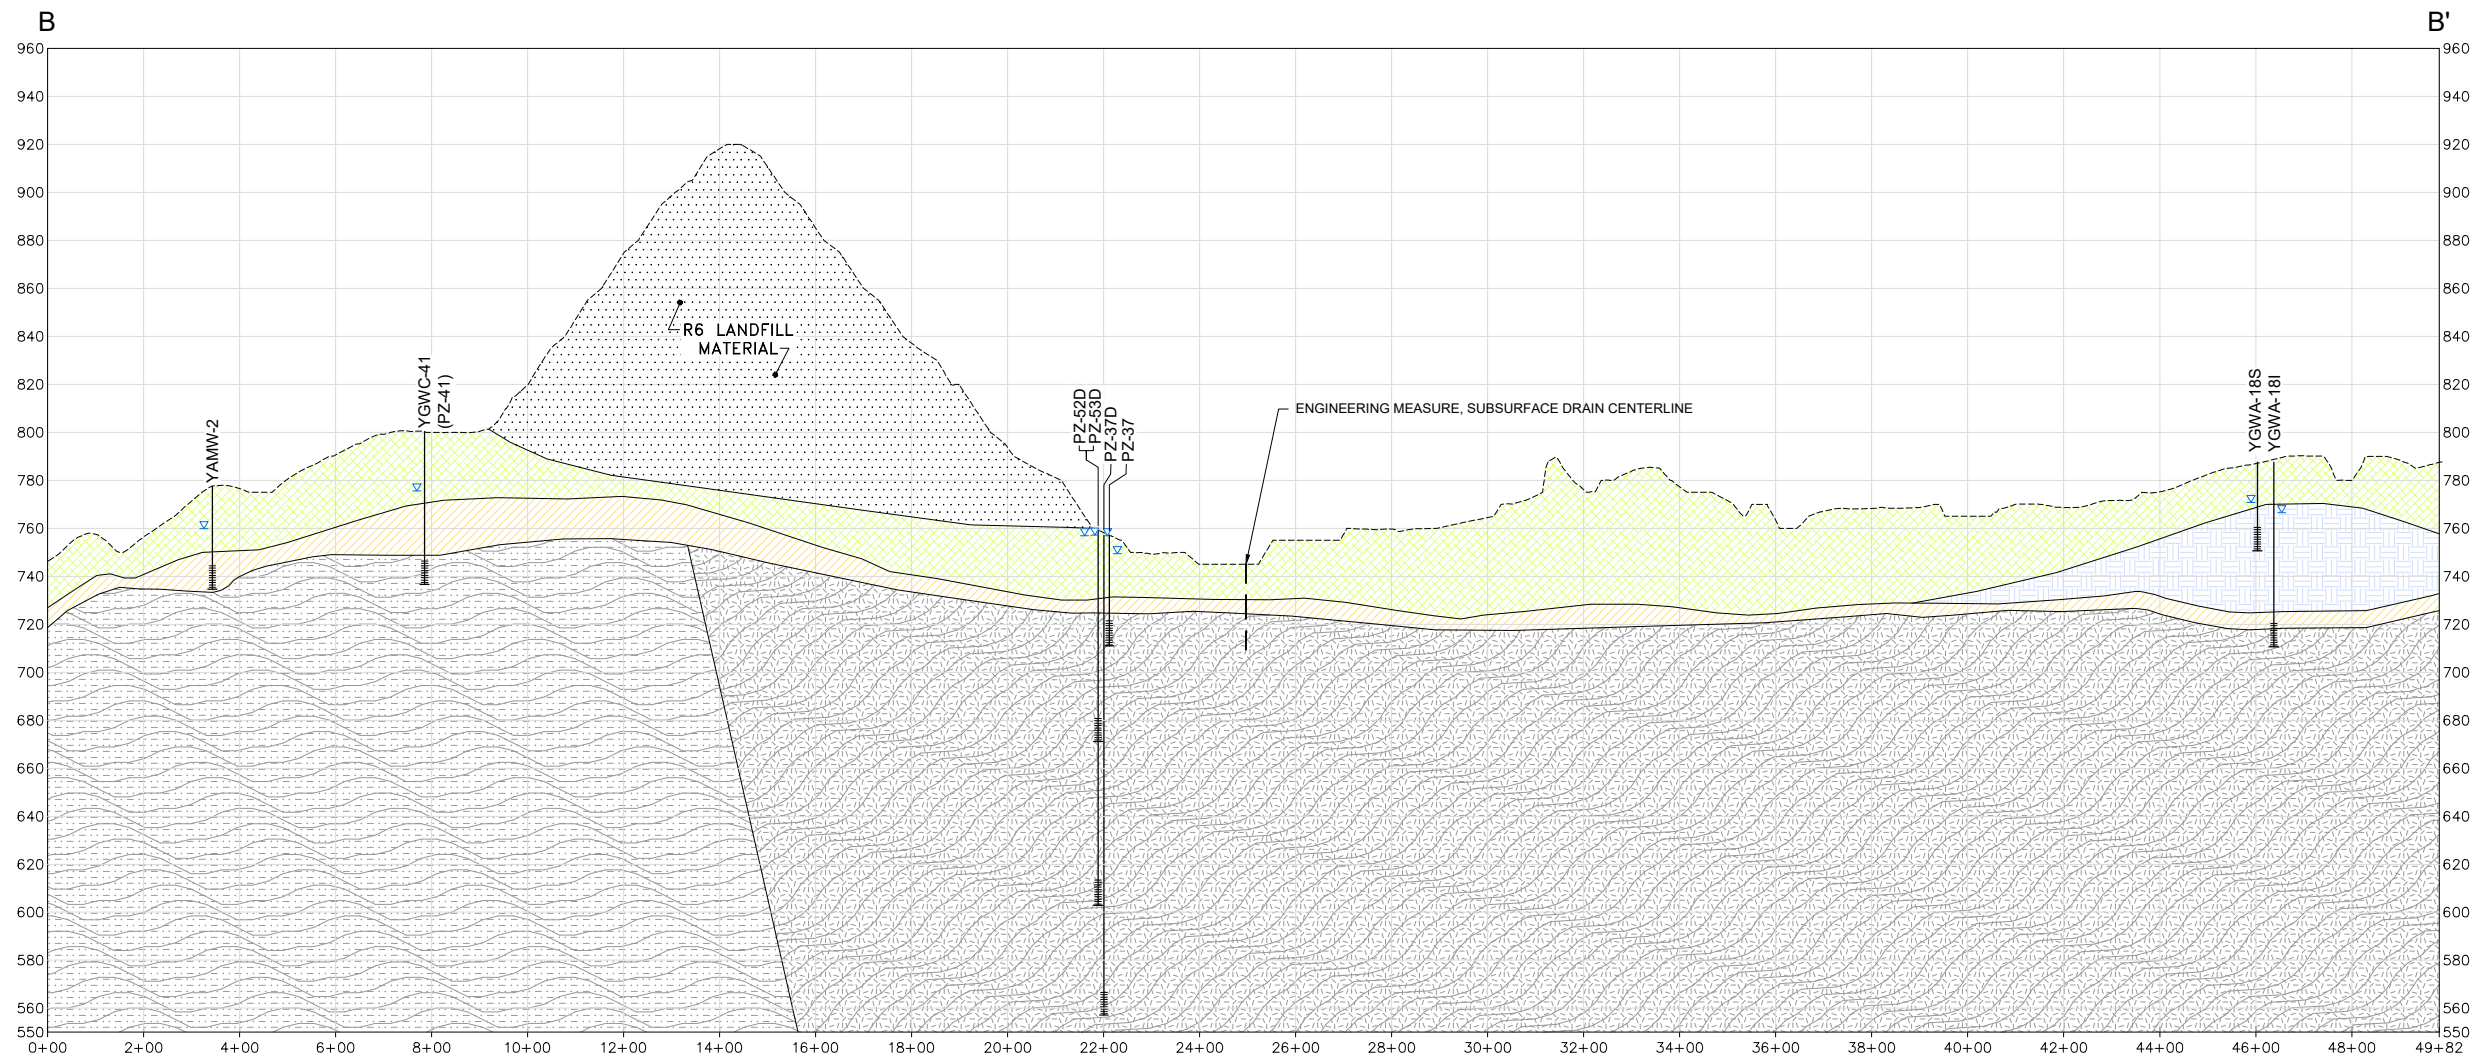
B

B'

960
940
920
900
880
860
840
820
800
780
760
740
720
700
680
660
640
620
600
580
560
550

R6 LANDFILL MATERIAL

YAMW-2

YGWC-41 (PZ-41)

PZ-52D
PZ-53D
PZ-37D
PZ-37

ENGINEERING MEASURE, SUBSURFACE DRAIN CENTERLINE

YGWA-18S
YGWA-18I

960
940
920
900
880
860
840
820
800
780
760
740
720
700
680
660
640
620
600
580
560
550

0+00 2+00 4+00 6+00 8+00 10+00 12+00 14+00 16+00 18+00 20+00 22+00 24+00 26+00 28+00 30+00 32+00 34+00 36+00 38+00 40+00 42+00 44+00 46+00 48+00 49+82